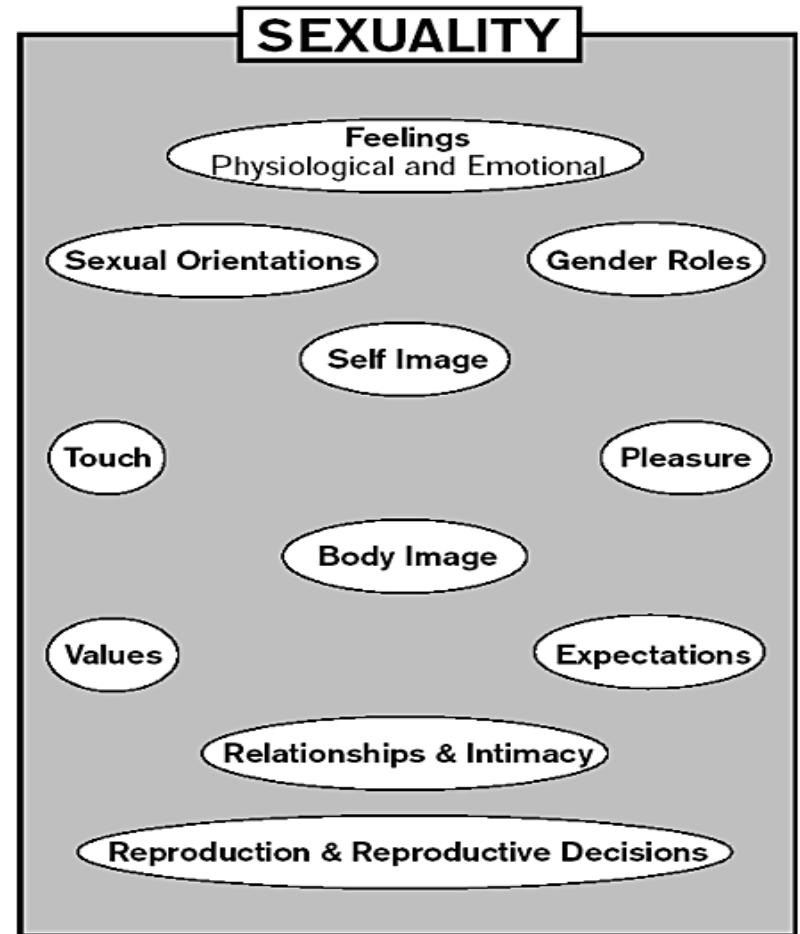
SEXUALITY

Feelings
Physiological and Emotional

Sexual Orientations

Gender Roles

Self Image

Touch

Pleasure

Body Image

Values

Expectations

Relationships & Intimacy

Reproduction & Reproductive Decisions